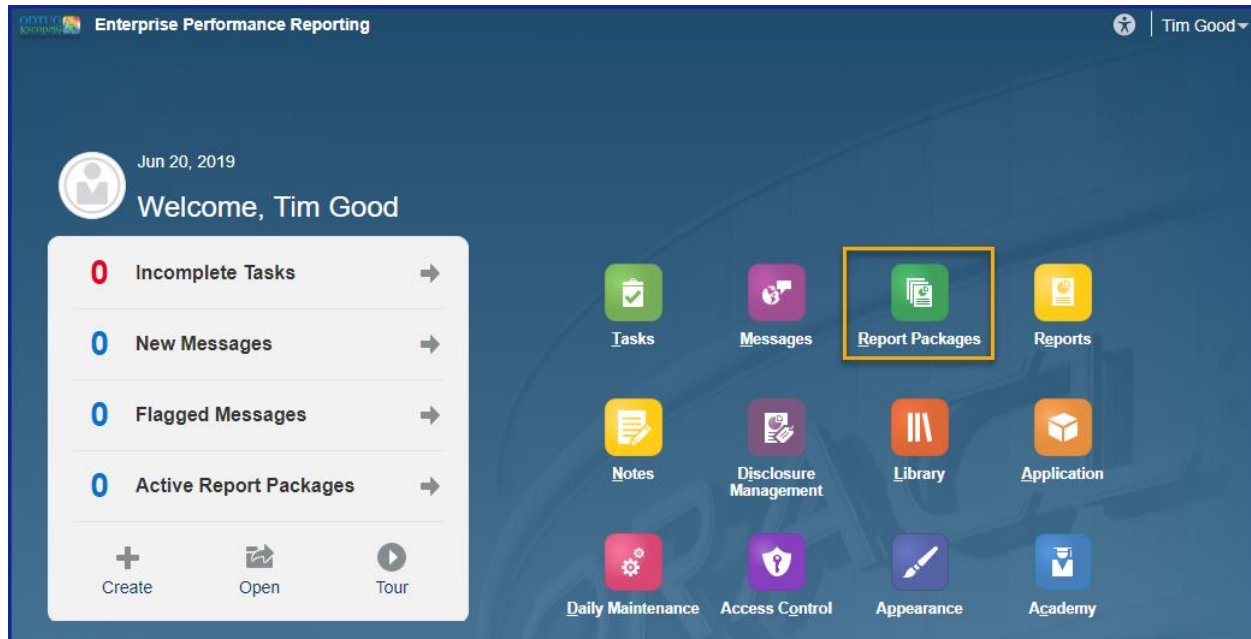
ODTUG Kscope19 Enterprise Performance Reporting

Tim Good

Jun 20, 2019

Welcome, Tim Good

0 Incomplete Tasks

0 New Messages

0 Flagged Messages

0 Active Report Packages

Create Open Tour

Tasks

Messages

Report Packages

Reports

Notes

Disclosure Management

Library

Application

Daily Maintenance

Access Control

Appearance

Academy